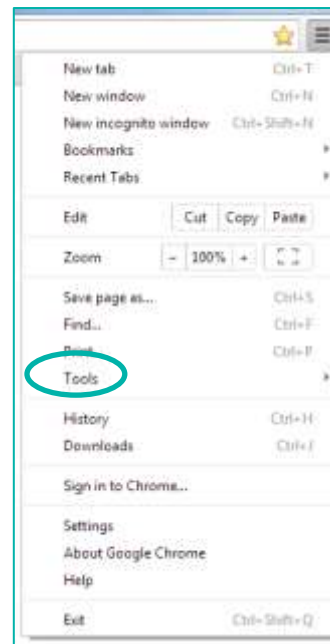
New tab Ctrl+T
New window Ctrl+N
New incognito window Ctrl+Shift+N
Bookmarks
Recent Tabs

Edit Cut Copy Paste

Zoom - 100% +

Save page as... Ctrl+S
Find... Ctrl+F
Print Ctrl+P
Tools

History Ctrl+H
Downloads Ctrl+J

Sign in to Chrome...

Settings
About Google Chrome
Help

Exit Ctrl+Shift+Q